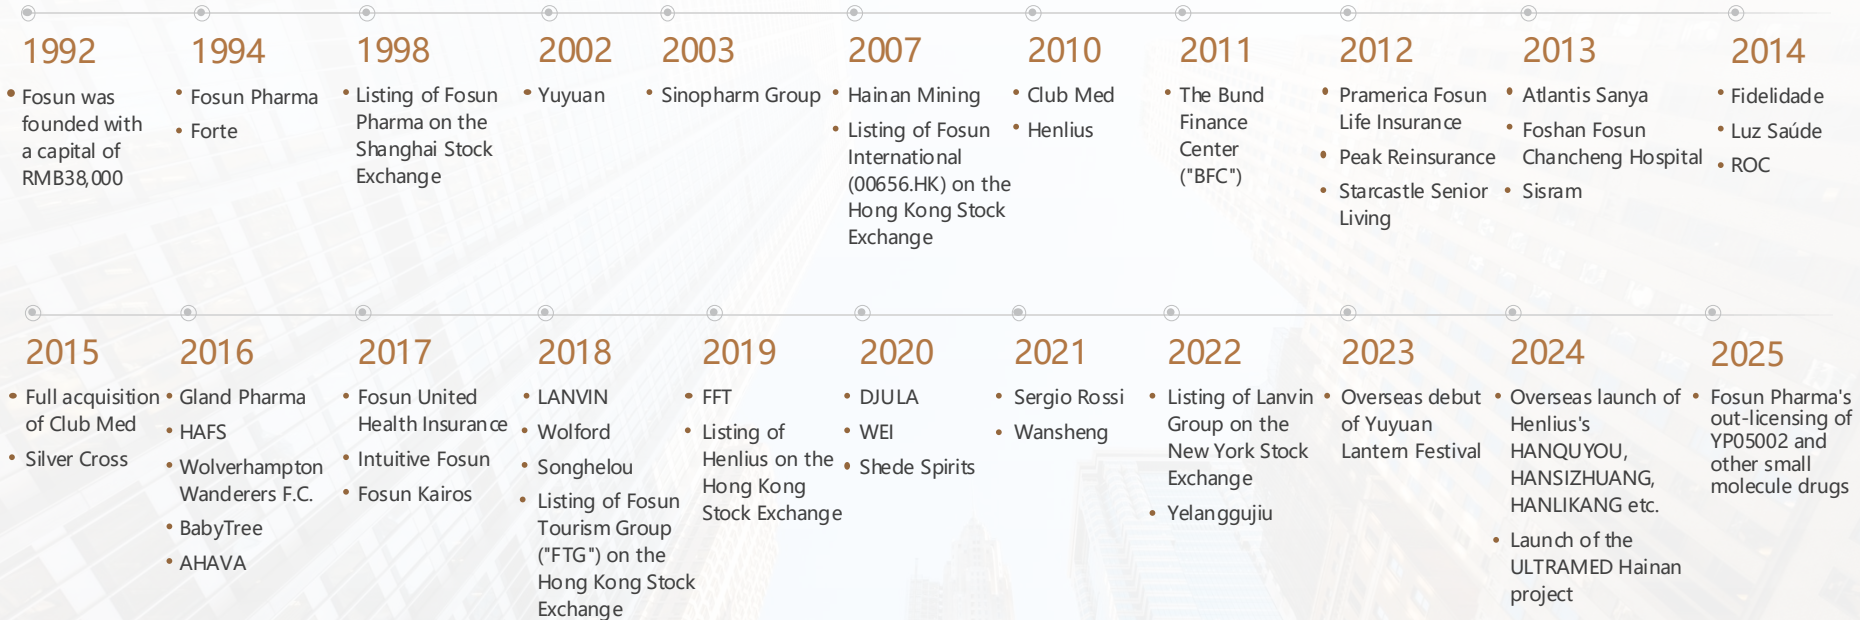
1992

• Fosun was founded with a capital of RMB38,000

1994

• Fosun Pharma
• Forte

1998

• Listing of Fosun Pharma on the Shanghai Stock Exchange

2002

• Yuyuan

2003

• Sinopharm Group

2007

• Hainan Mining
• Listing of Fosun International (00656.HK) on the Hong Kong Stock Exchange

2010

• Club Med
• Henlius

2011

• The Bund Finance Center ("BFC")

2012

• Pramerica Fosun Life Insurance
• Peak Reinsurance
• Starcastle Senior Living

2013

• Atlantis Sanya
• Foshan Fosun Chancheng Hospital
• Sisram

2014

• Fidelidade
• Luz Saúde
• ROC

2015

• Full acquisition of Club Med
• Silver Cross

2016

• Gland Pharma
• HAFS
• Wolverhampton Wanderers F.C.
• BabyTree
• AHAVA

2017

• Fosun United Health Insurance
• Intuitive Fosun
• Fosun Kairos

2018

• LANVIN
• Wolford
• Songhelou
• Listing of Fosun Tourism Group ("FTG") on the Hong Kong Stock Exchange

2019

• FFT
• Listing of Henlius on the Hong Kong Stock Exchange

2020

• DJULA
• WEI
• Shede Spirits

2021

• Sergio Rossi
• Wansheng

2022

• Listing of Lanvin Group on the New York Stock Exchange
• Yelanggujiu

2023

• Overseas debut of Yuyuan Lantern Festival

2024

• Overseas launch of Henlius's HANQUYOU, HANSIZHUANG, HANLIKANG etc.
• Launch of the ULTRAMED Hainan project

2025

• Fosun Pharma's out-licensing of YP05002 and other small molecule drugs